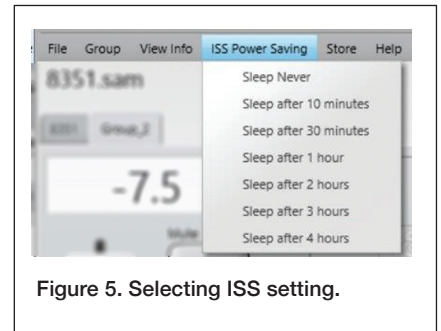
File Group View Info ISS Power Saving Store Help

8351.sam

8351 Group_2

-7.5

Mute

Sleep Never
Sleep after 10 minutes
Sleep after 30 minutes
Sleep after 1 hour
Sleep after 2 hours
Sleep after 3 hours
Sleep after 4 hours

Figure 5. Selecting ISS setting.